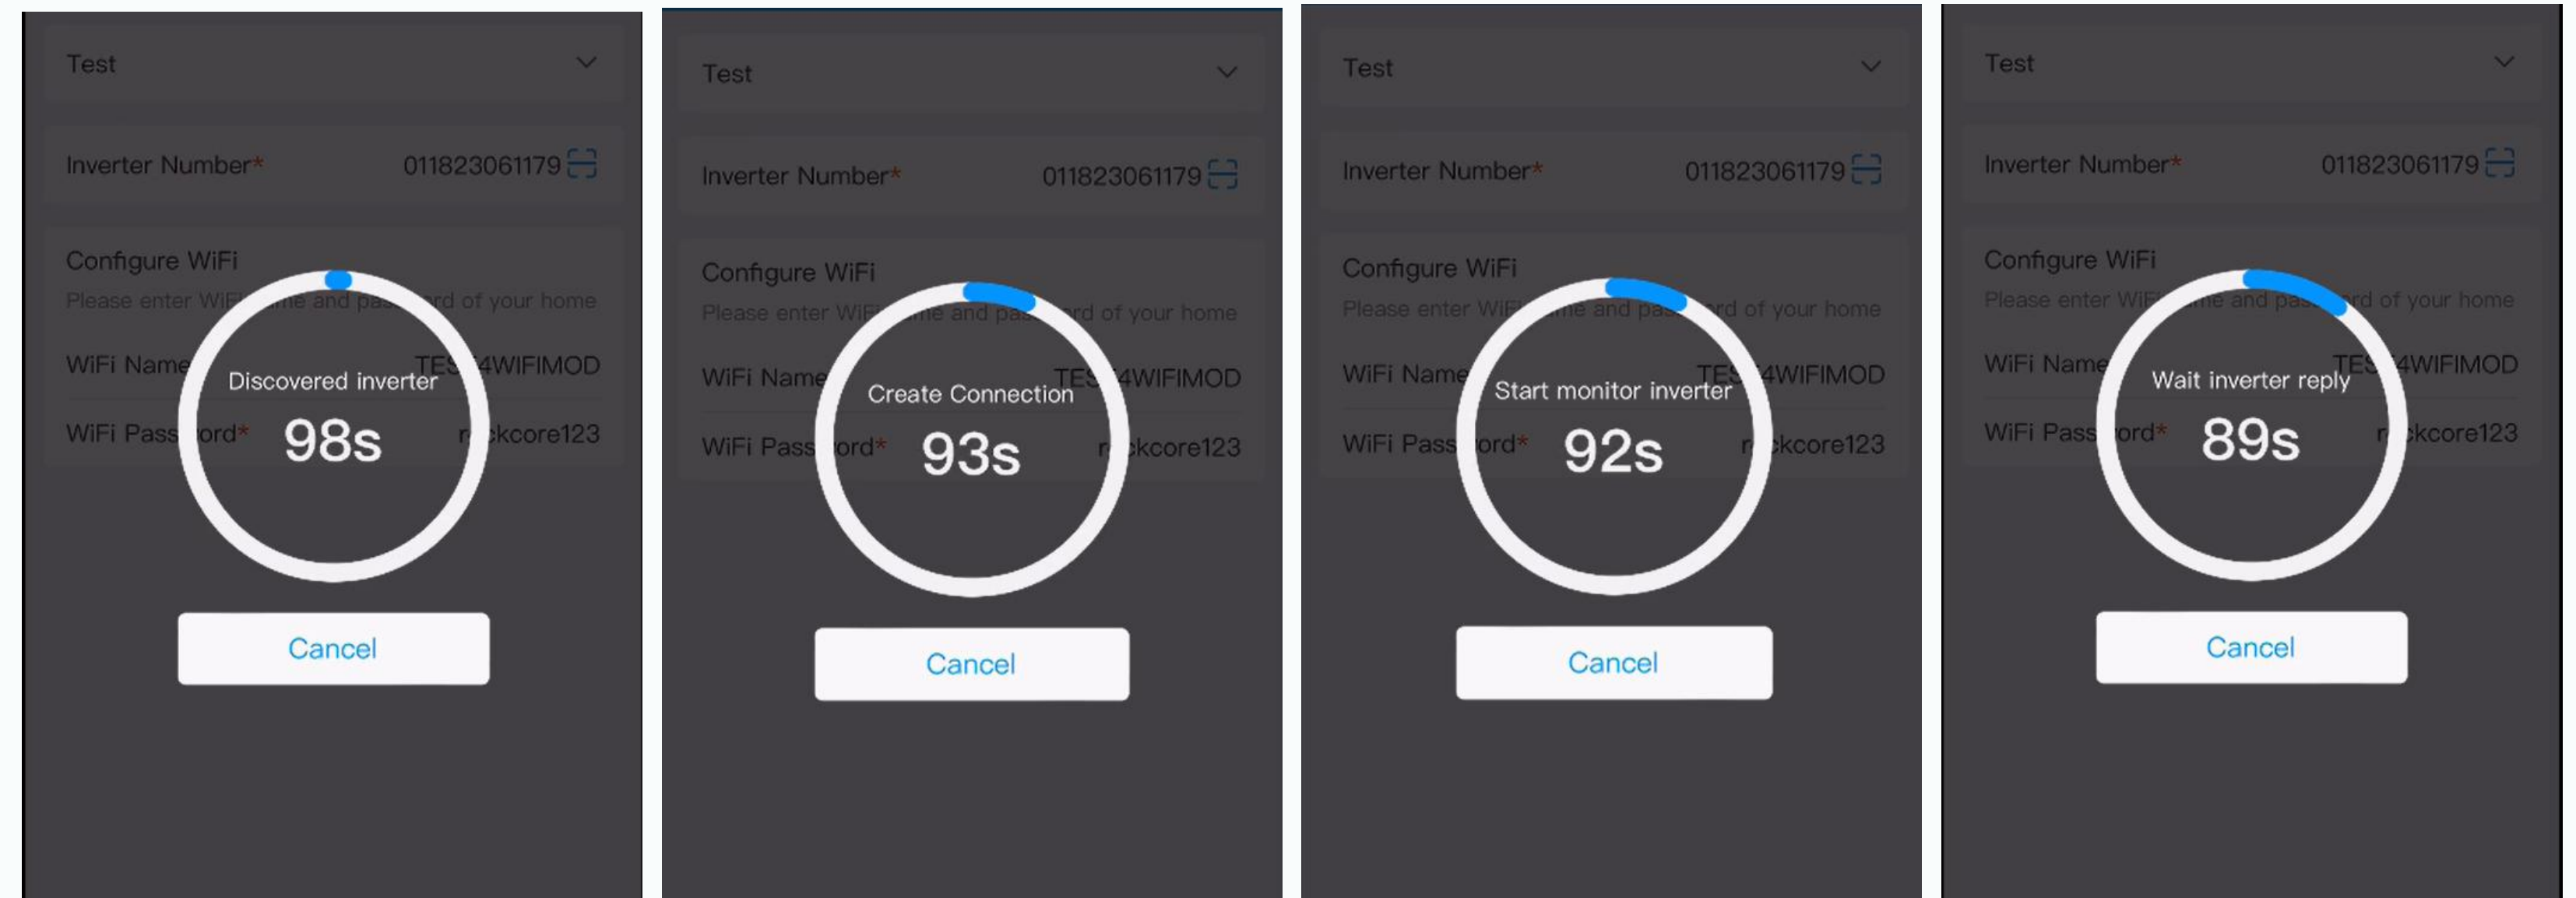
Test

Inverter Number* 011823061179

Configure WiFi

Please enter WiF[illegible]me and pa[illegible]rd of your home

WiFi Name TE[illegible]4WIFIMOD

WiFi Pass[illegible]ord* r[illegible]ckcore123

Discovered inverter

98s

Cancel

Test

Inverter Number* 011823061179

Configure WiFi

Please enter WiF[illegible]me and pa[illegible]rd of your home

WiFi Name TE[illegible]4WIFIMOD

WiFi Pass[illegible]ord* r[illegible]ckcore123

Create Connection

93s

Cancel

Test

Inverter Number* 011823061179

Configure WiFi

Please enter WiF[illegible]me and pa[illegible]rd of your home

WiFi Name TE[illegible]4WIFIMOD

WiFi Pass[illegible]ord* r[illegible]ckcore123

Start monitor inverter

92s

Cancel

Test

Inverter Number* 011823061179

Configure WiFi

Please enter WiF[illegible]me and pa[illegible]rd of your home

WiFi Name TE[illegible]4WIFIMOD

WiFi Pass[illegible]ord* r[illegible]ckcore123

Wait inverter reply

89s

Cancel